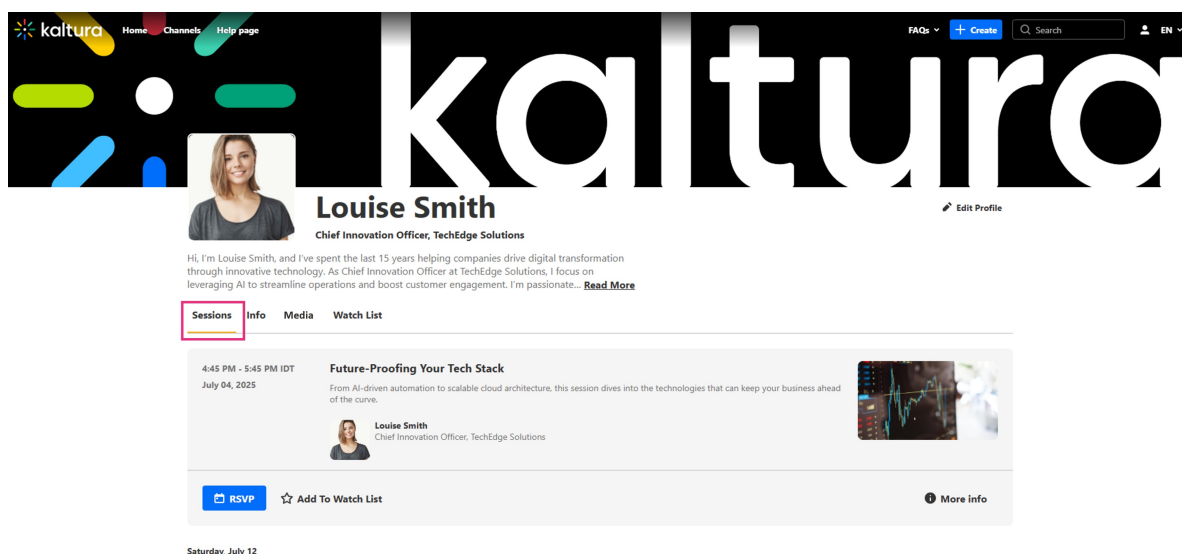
kaltura Home Channels Help page

FAQs Create Search EN

kaltura

Louise Smith

Chief Innovation Officer, TechEdge Solutions

Edit Profile

Hi, I'm Louise Smith, and I've spent the last 15 years helping companies drive digital transformation through innovative technology. As Chief Innovation Officer at TechEdge Solutions, I focus on leveraging AI to streamline operations and boost customer engagement. I'm passionate... Read More

Sessions Info Media Watch List

4:45 PM - 5:45 PM IDT
July 04, 2025

Future-Proofing Your Tech Stack

From AI-driven automation to scalable cloud architecture, this session dives into the technologies that can keep your business ahead of the curve.

Louise Smith
Chief Innovation Officer, TechEdge Solutions

RSVP Add To Watch List More info

Saturday, July 12